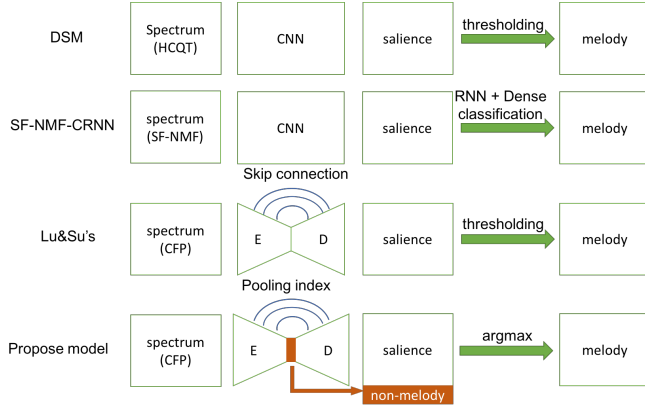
DSM
Spectrum (HCQT)
CNN
salience
thresholding
melody

SF-NMF-CRNN
spectrum (SF-NMF)
CNN
salience
RNN + Dense classification
melody

Skip connection

Lu&Su's
spectrum (CFP)
E
D
salience
thresholding
melody

Pooling index

Propose model
spectrum (CFP)
E
D
salience
argmax
melody
non-melody